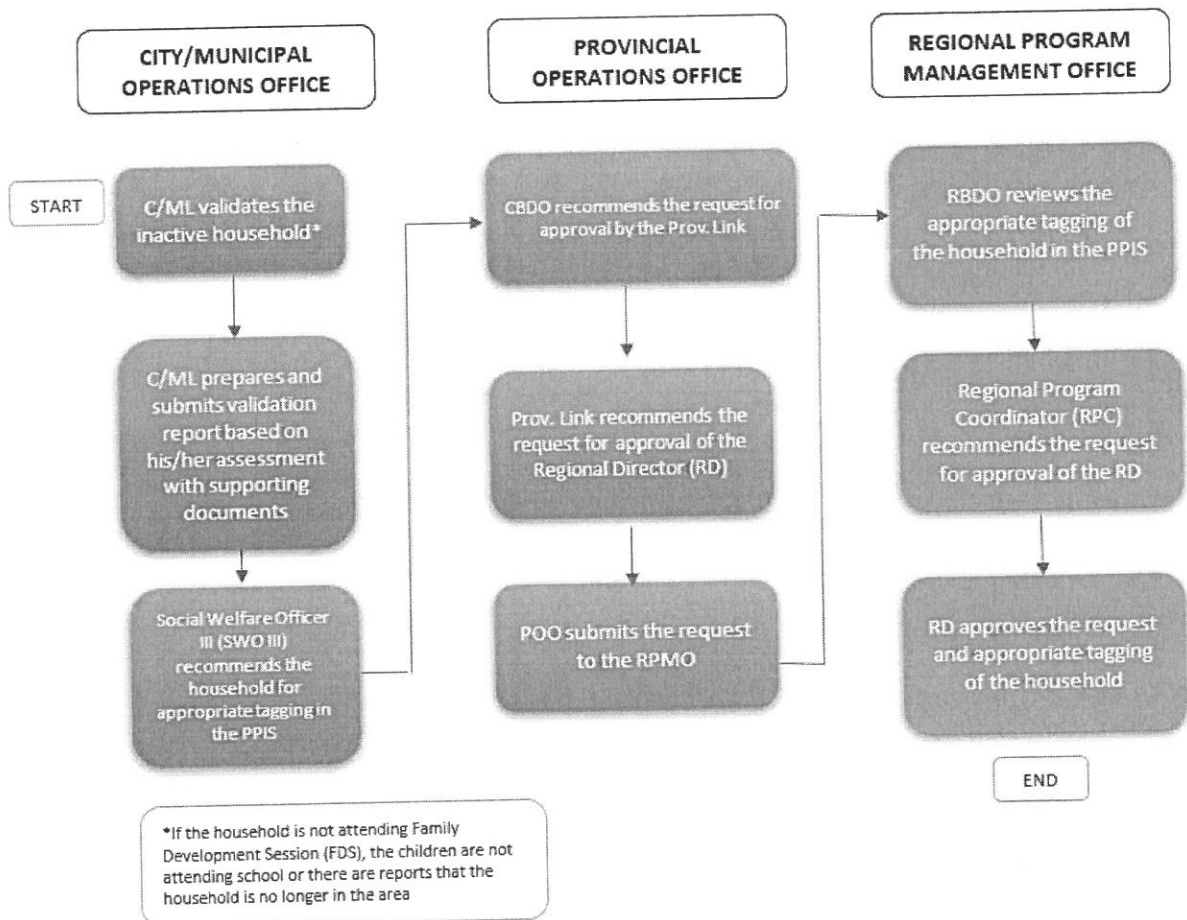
CITY/MUNICIPAL OPERATIONS OFFICE

PROVINCIAL OPERATIONS OFFICE

REGIONAL PROGRAM MANAGEMENT OFFICE

START

C/ML validates the inactive household*

C/ML prepares and submits validation report based on his/her assessment with supporting documents

Social Welfare Officer III (SWO III) recommends the household for appropriate tagging in the PPIS

CBDO recommends the request for approval by the Prov. Link

Prov. Link recommends the request for approval of the Regional Director (RD)

POO submits the request to the RPMO

RBDO reviews the appropriate tagging of the household in the PPIS

Regional Program Coordinator (RPC) recommends the request for approval of the RD

RD approves the request and appropriate tagging of the household

END

*If the household is not attending Family Development Session (FDS), the children are not attending school or there are reports that the household is no longer in the area